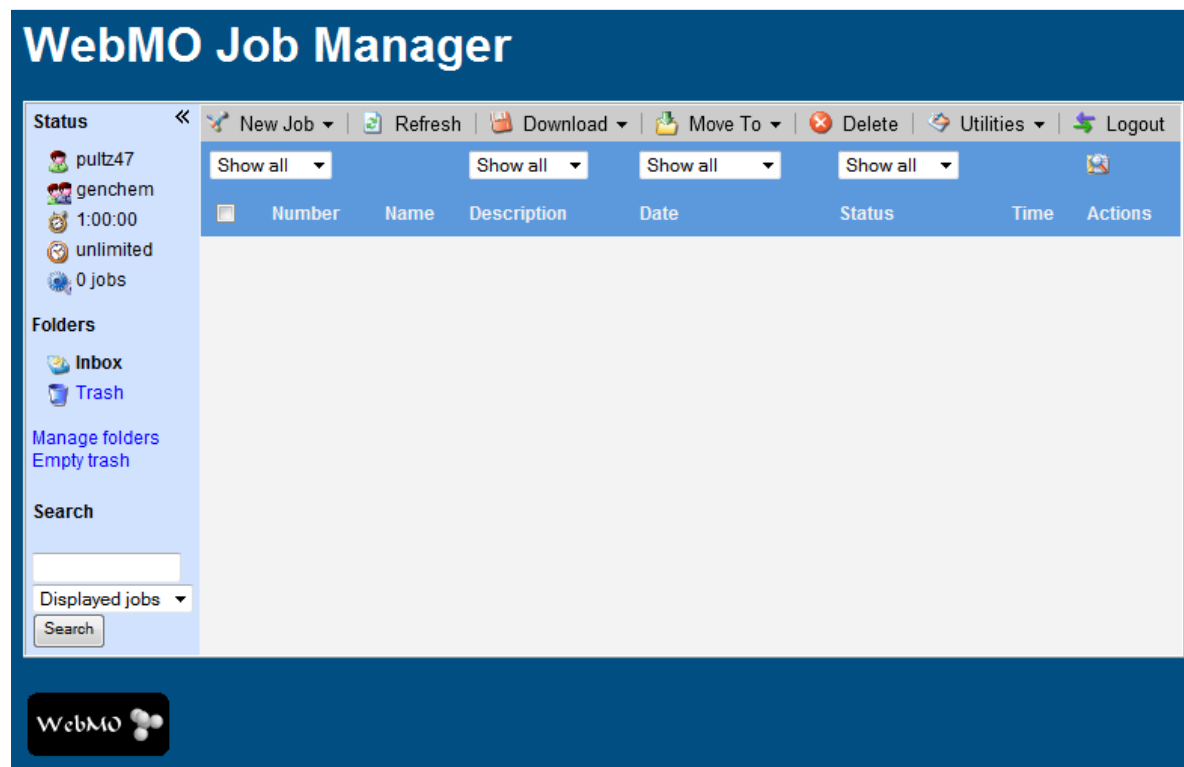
WebMO Job Manager

Status «

pultz47
genchem
1:00:00
unlimited
0 jobs

Folders

Inbox
Trash

Manage folders
Empty trash

Search

Displayed jobs
Search

New Job | Refresh | Download | Move To | Delete | Utilities | Logout

Show all | Show all | Show all | Show all

| | Number | Name | Description | Date | Status | Time | Actions |
|---|---|---|---|---|---|---|---|

WebMO